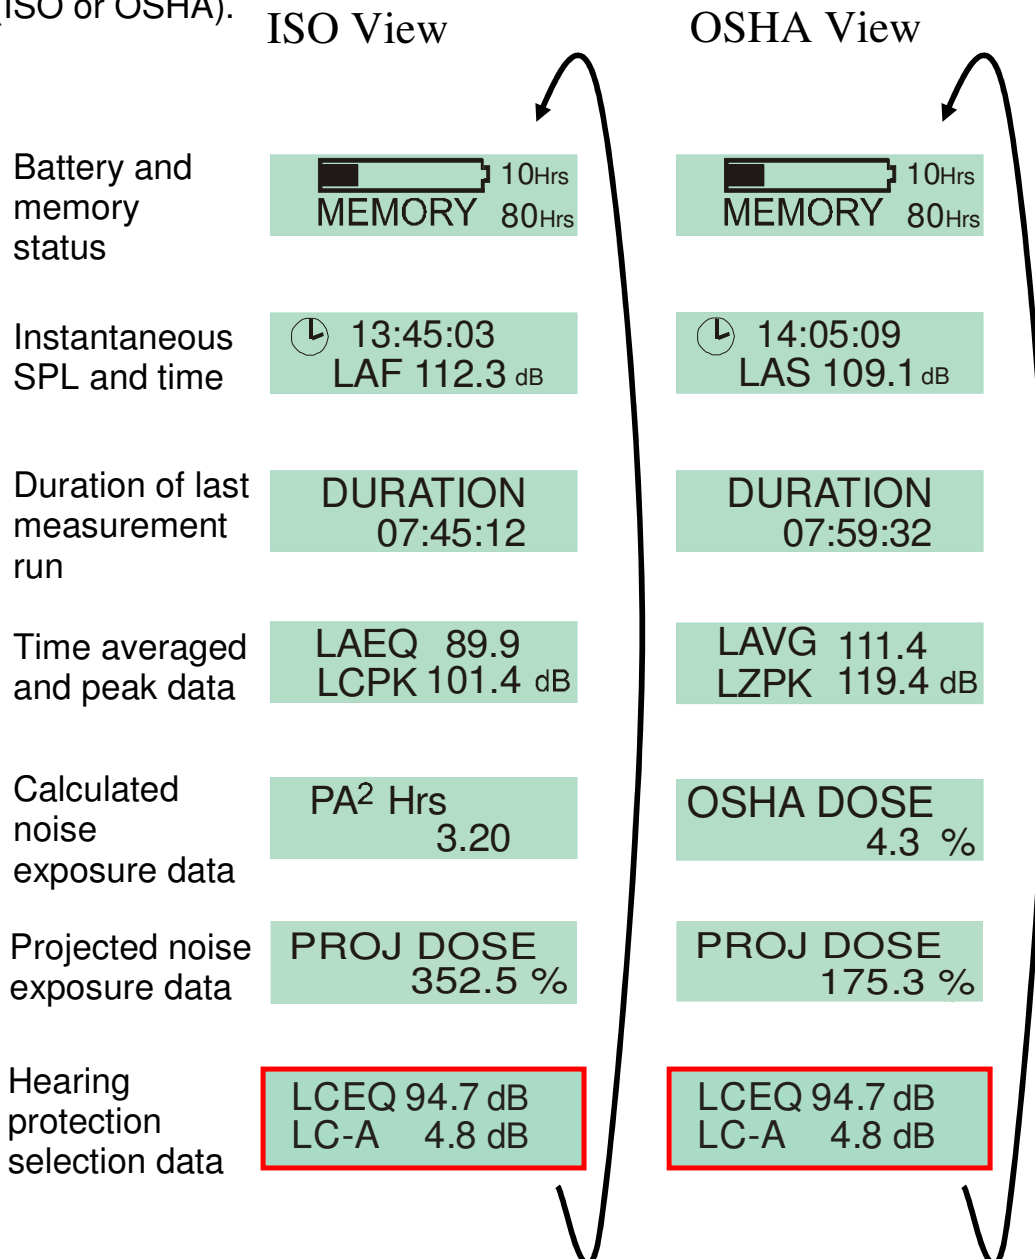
ISO or OSHA).

ISO View

OSHA View

Battery and memory status

10Hrs
MEMORY 80Hrs

10Hrs
MEMORY 80Hrs

Instantaneous SPL and time

13:45:03
LAF 112.3 dB

14:05:09
LAS 109.1 dB

Duration of last measurement run

DURATION
07:45:12

DURATION
07:59:32

Time averaged and peak data

LAEQ 89.9
LCPK 101.4 dB

LAVG 111.4
LZPK 119.4 dB

Calculated noise exposure data

PA$^2$ Hrs
3.20

OSHA DOSE
4.3 %

Projected noise exposure data

PROJ DOSE
352.5 %

PROJ DOSE
175.3 %

Hearing protection selection data

LCEQ 94.7 dB
LC-A 4.8 dB

LCEQ 94.7 dB
LC-A 4.8 dB